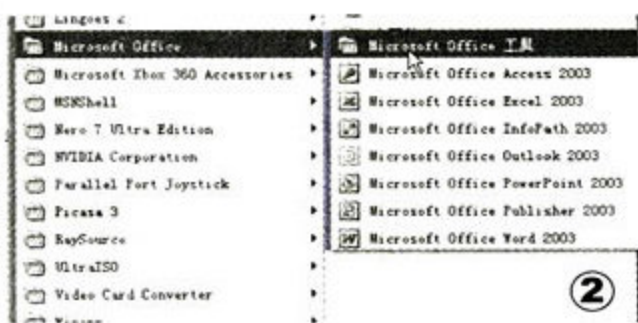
Lingoes 2
Microsoft Office
Microsoft Xbox 360 Accessories
MSNShell
Nero 7 Ultra Edition
NVIDIA Corporation
Parallel Port Joystick
Picasa 3
RaySource
UltraISO
Video Card Converter
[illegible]

Microsoft Office 工具
Microsoft Office Access 2003
Microsoft Office Excel 2003
Microsoft Office InfoPath 2003
Microsoft Office Outlook 2003
Microsoft Office PowerPoint 2003
Microsoft Office Publisher 2003
Microsoft Office Word 2003

②